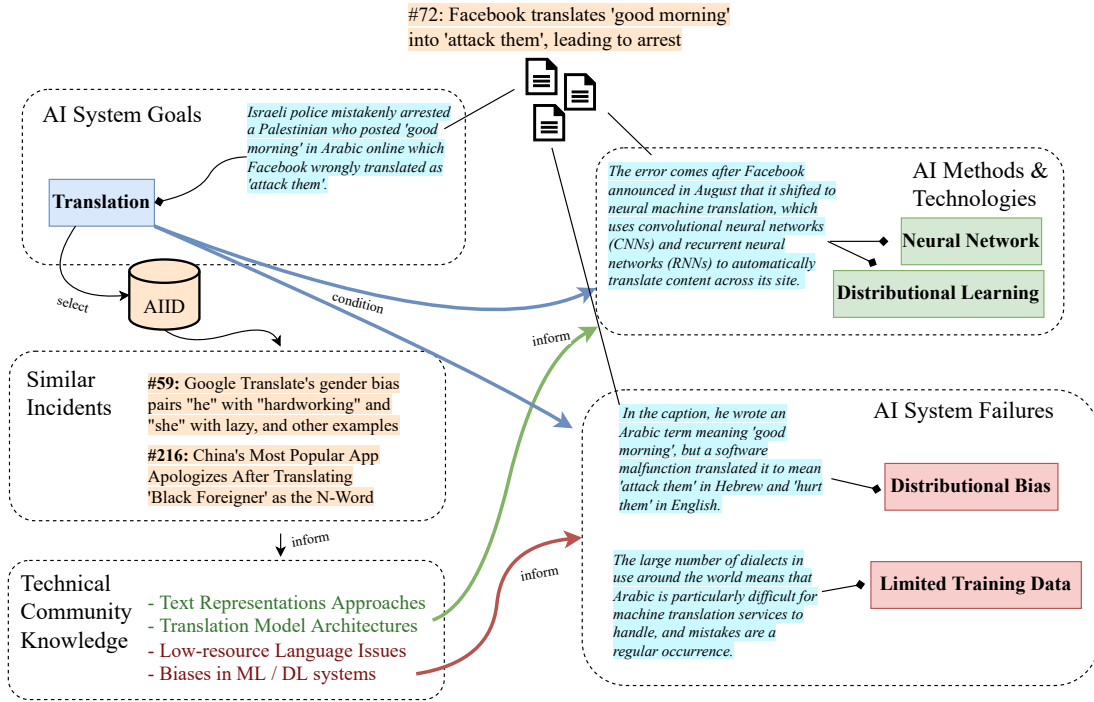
#72: Facebook translates 'good morning' into 'attack them', leading to arrest

AI System Goals

Israeli police mistakenly arrested a Palestinian who posted 'good morning' in Arabic online which Facebook wrongly translated as 'attack them'.

Translation

select

AIID

condition

AI Methods & Technologies

The error comes after Facebook announced in August that it shifted to neural machine translation, which uses convolutional neural networks (CNNs) and recurrent neural networks (RNNs) to automatically translate content across its site.

Neural Network

Distributional Learning

inform

Similar Incidents

#59: Google Translate's gender bias pairs "he" with "hardworking" and "she" with lazy, and other examples

#216: China's Most Popular App Apologizes After Translating 'Black Foreigner' as the N-Word

AI System Failures

In the caption, he wrote an Arabic term meaning 'good morning', but a software malfunction translated it to mean 'attack them' in Hebrew and 'hurt them' in English.

Distributional Bias

inform

Technical Community Knowledge

- Text Representations Approaches
- Translation Model Architectures
- Low-resource Language Issues
- Biases in ML / DL systems

inform

The large number of dialects in use around the world means that Arabic is particularly difficult for machine translation services to handle, and mistakes are a regular occurrence.

Limited Training Data